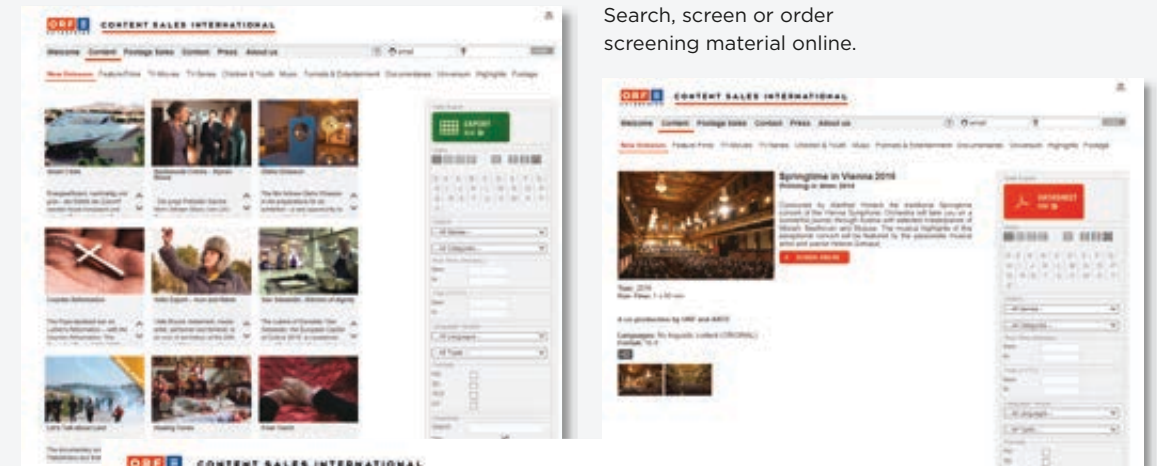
ORF CONTENT SALES INTERNATIONAL

Welcome Content Footage Sales Contact Press About us

New Releases Feature Films TV-Movies TV-Series Children & Youth Music Formats & Entertainment Documentaries Universum Highlights Footage

EXPORT

Search, screen or order screening material online.

ORF CONTENT SALES INTERNATIONAL

Welcome Content Footage Sales Contact Press About us

New Releases Feature Films TV-Movies TV-Series Children & Youth Music Formats & Entertainment Documentaries Universum Highlights Footage

Springtime in Vienna 2016

DATASHEET

A co-production by ORF and ARTE

ORF CONTENT SALES INTERNATIONAL